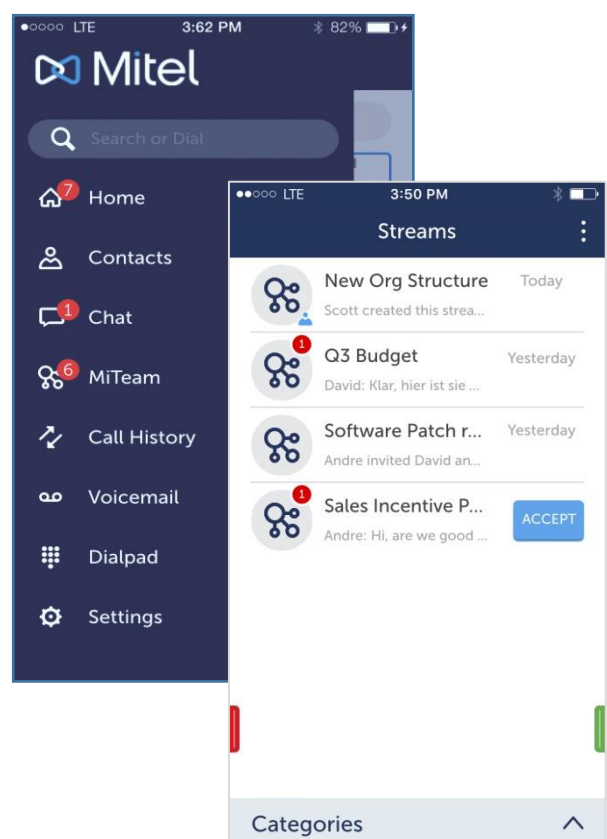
●○○○○ LTE 3:62 PM 82%

Mitel

Search or Dial

7 Home

Contacts

1 Chat

6 MiTeam

Call History

Voicemail

Dialpad

Settings

●●○○○ LTE 3:50 PM

Streams

New Org Structure Today
Scott created this strea...

1 Q3 Budget Yesterday
David: Klar, hier ist sie ...

Software Patch r... Yesterday
Andre invited David an...

1 Sales Incentive P... ACCEPT
Andre: Hi, are we good ...

Categories